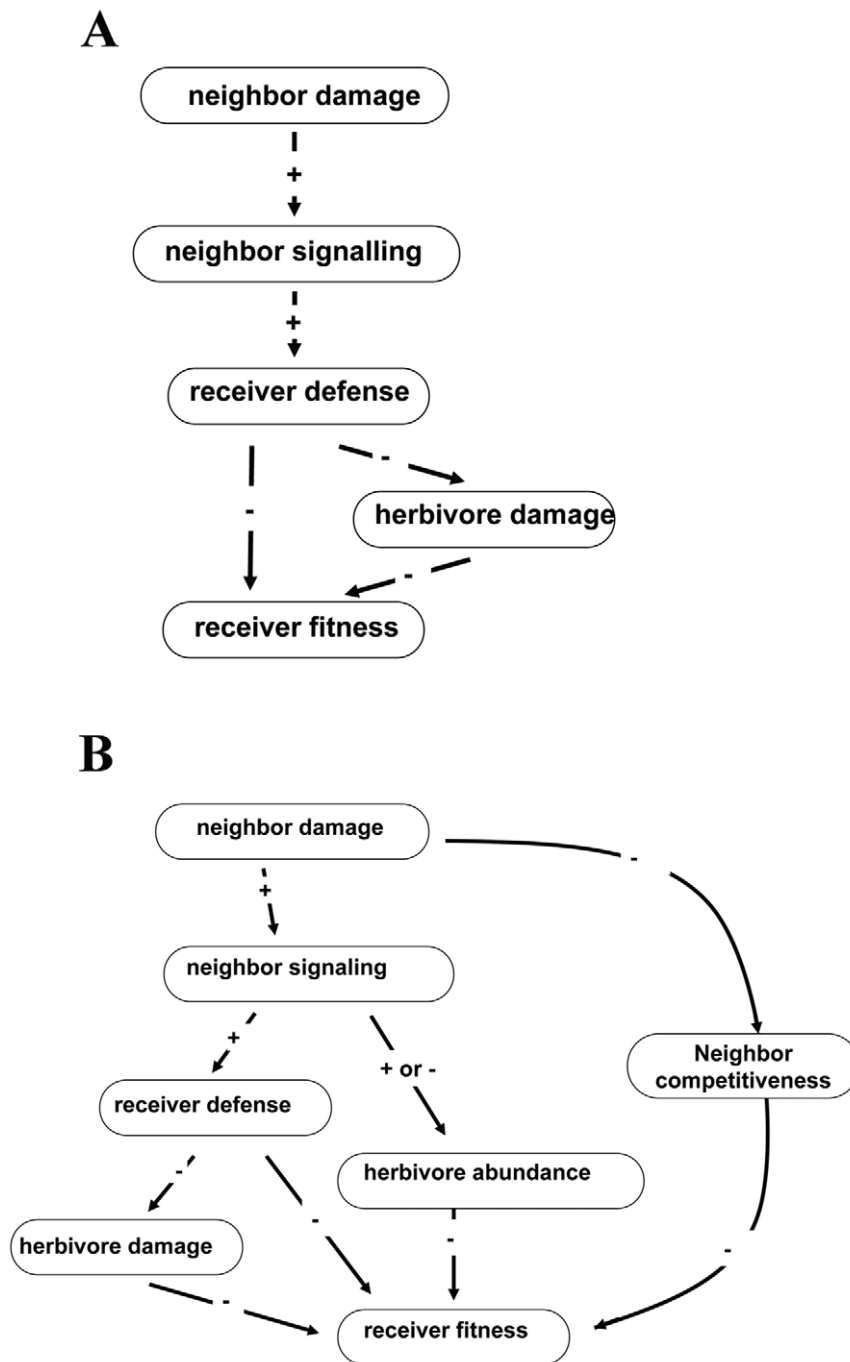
A

neighbor damage

+

neighbor signalling

+

receiver defense

-

-

herbivore damage

-

receiver fitness

B

neighbor damage

-

+

neighbor signaling

+

+ or -

Neighbor competitiveness

receiver defense

herbivore abundance

-

-

herbivore damage

-

-

-

receiver fitness